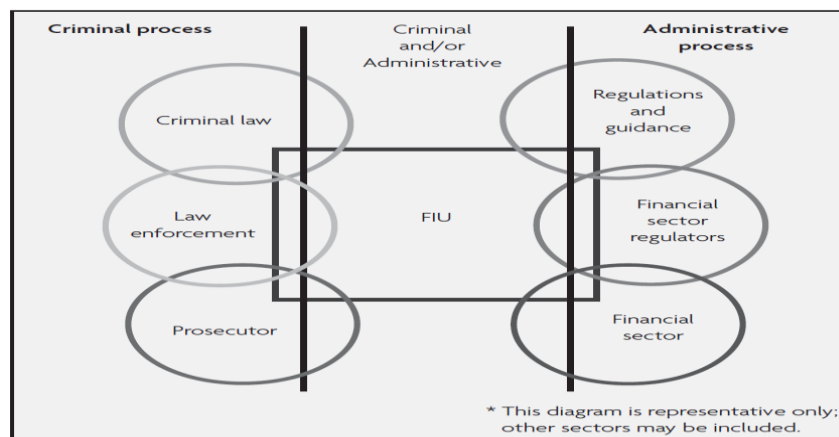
Criminal process

Criminal and/or Administrative

Administrative process

Criminal law

Law enforcement

Prosecutor

FIU

Regulations and guidance

Financial sector regulators

Financial sector

* This diagram is representative only; other sectors may be included.